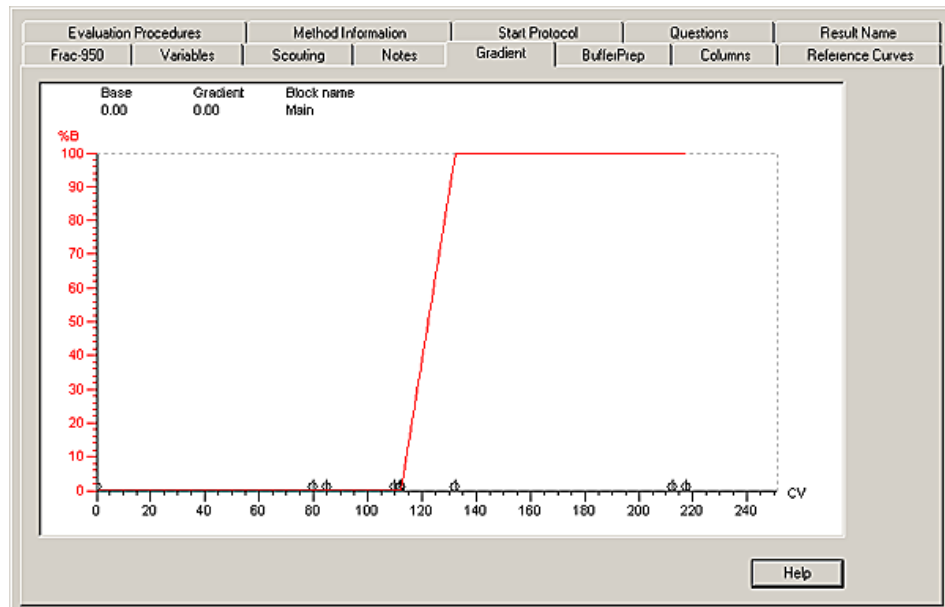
Evaluation Procedures | Method Information | Start Protocol | Questions | Result Name
Frac-950 | Variables | Scouting | Notes | Gradient | BufferPrep | Columns | Reference Curves

Base 0.00
Gradient 0.00
Block name Main

%B
100
90
80
70
60
50
40
30
20
10
0

0 20 40 60 80 100 120 140 160 180 200 220 240
CV

Help